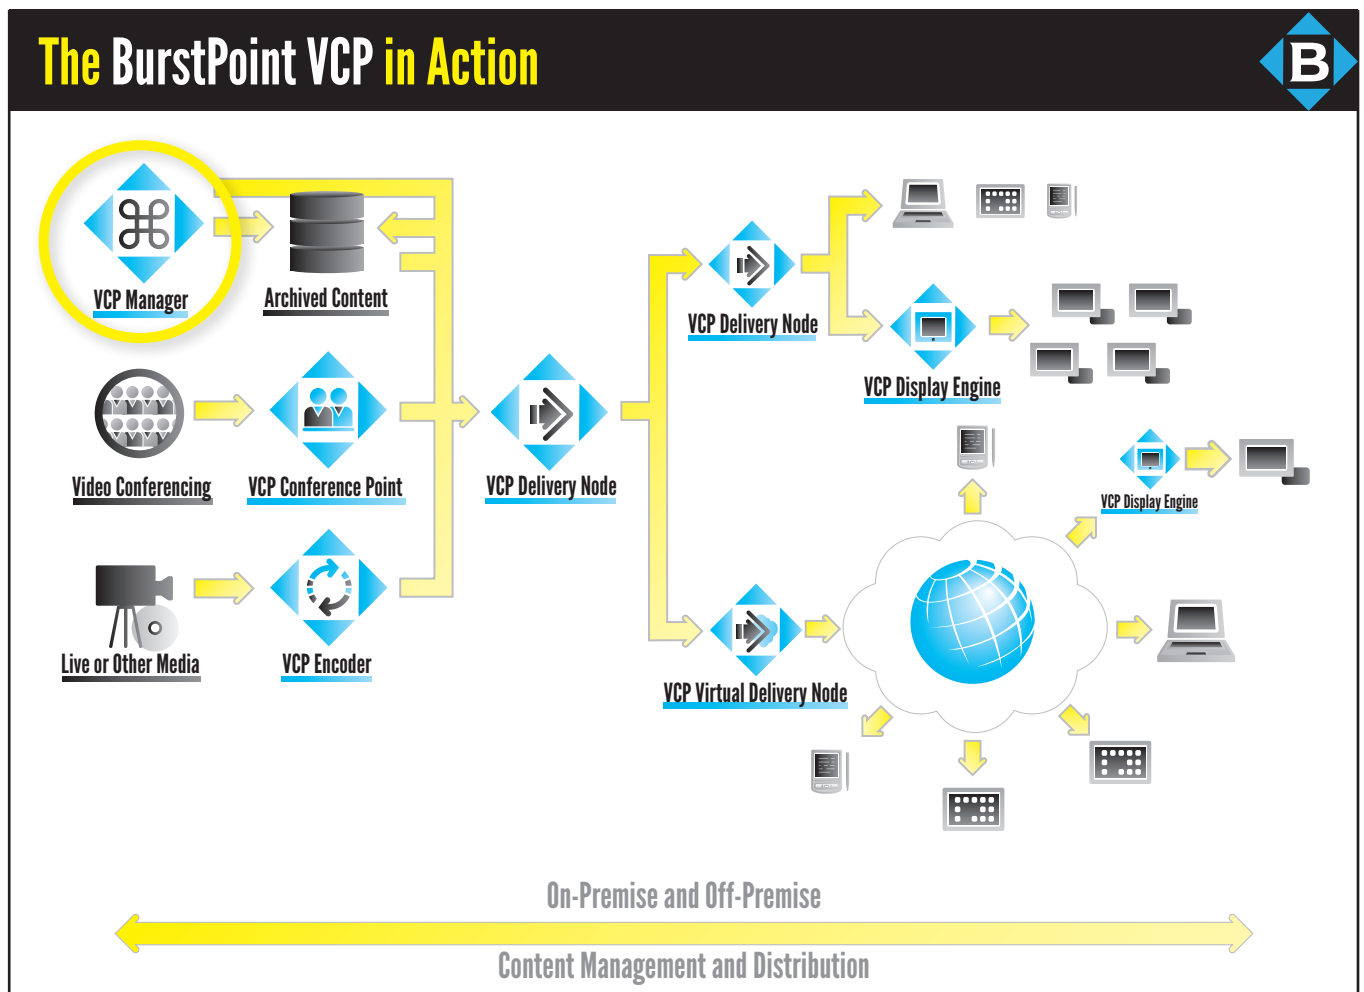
The BurstPoint VCP in Action

B

VCP Manager

Archived Content

Video Conferencing

VCP Conference Point

Live or Other Media

VCP Encoder

VCP Delivery Node

VCP Delivery Node

VCP Display Engine

VCP Display Engine

VCP Virtual Delivery Node

On-Premise and Off-Premise

Content Management and Distribution